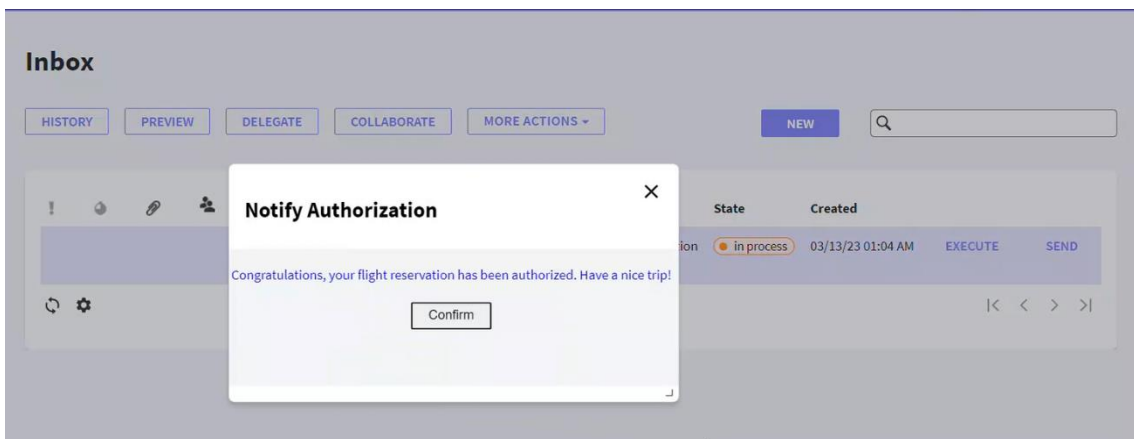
Inbox

HISTORY PREVIEW DELEGATE COLLABORATE MORE ACTIONS ▾ NEW

! State Created

ion in process 03/13/23 01:04 AM EXECUTE SEND

|< < > >|

Notify Authorization ✕

Congratulations, your flight reservation has been authorized. Have a nice trip!

Confirm